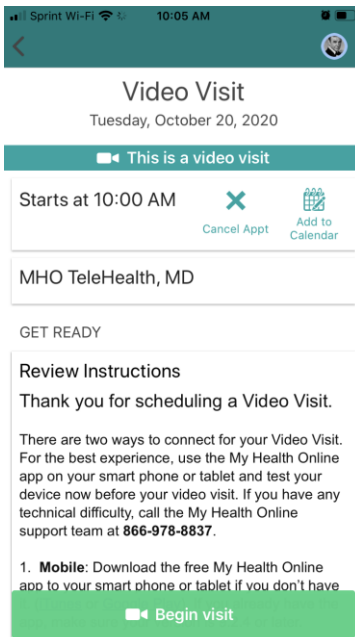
Sprint Wi-Fi 10:05 AM

<

Video Visit

Tuesday, October 20, 2020

This is a video visit

Starts at 10:00 AM

Cancel Appt

Add to Calendar

MHO TeleHealth, MD

GET READY

Review Instructions

Thank you for scheduling a Video Visit.

There are two ways to connect for your Video Visit. For the best experience, use the My Health Online app on your smart phone or tablet and test your device now before your video visit. If you have any technical difficulty, call the My Health Online support team at **866-978-8837**.

1. **Mobile**: Download the free My Health Online app to your smart phone or tablet if you don't have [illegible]

Begin visit